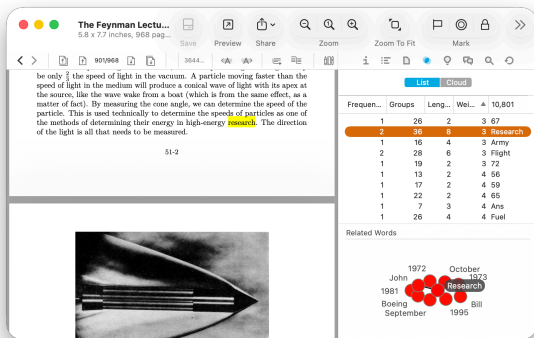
The Feynman Lectu...
5.8 x 7.7 inches, 968 pag...

Save Preview Share Zoom Zoom To Fit Mark

901/968 3644...

be only $\frac{2}{3}$ the speed of light in the vacuum. A particle moving faster than the speed of light in the medium will produce a conical wave of light with its apex at the source, like the wave wake from a boat (which is from the same effect, as a matter of fact). By measuring the cone angle, we can determine the speed of the particle. This is used technically to determine the speeds of particles as one of the methods of determining their energy in high-energy research. The direction of the light is all that needs to be measured.

51-2

List Cloud

| Frequen... | Groups | Leng... | Wei... | 10,801 |
|---|---|---|---|---|
| 1 | 26 | 2 | 3 | 67 |
| 2 | 36 | 8 | 3 | Research |
| 1 | 16 | 4 | 3 | Army |
| 2 | 28 | 6 | 3 | Flight |
| 1 | 19 | 2 | 3 | 72 |
| 1 | 13 | 2 | 4 | 56 |
| 1 | 17 | 2 | 4 | 59 |
| 1 | 22 | 2 | 4 | 65 |
| 1 | 7 | 3 | 4 | Ans |
| 1 | 26 | 4 | 4 | Fuel |

Related Words

1972 October 1973 John 1981 Research Boeing Bill September 1995